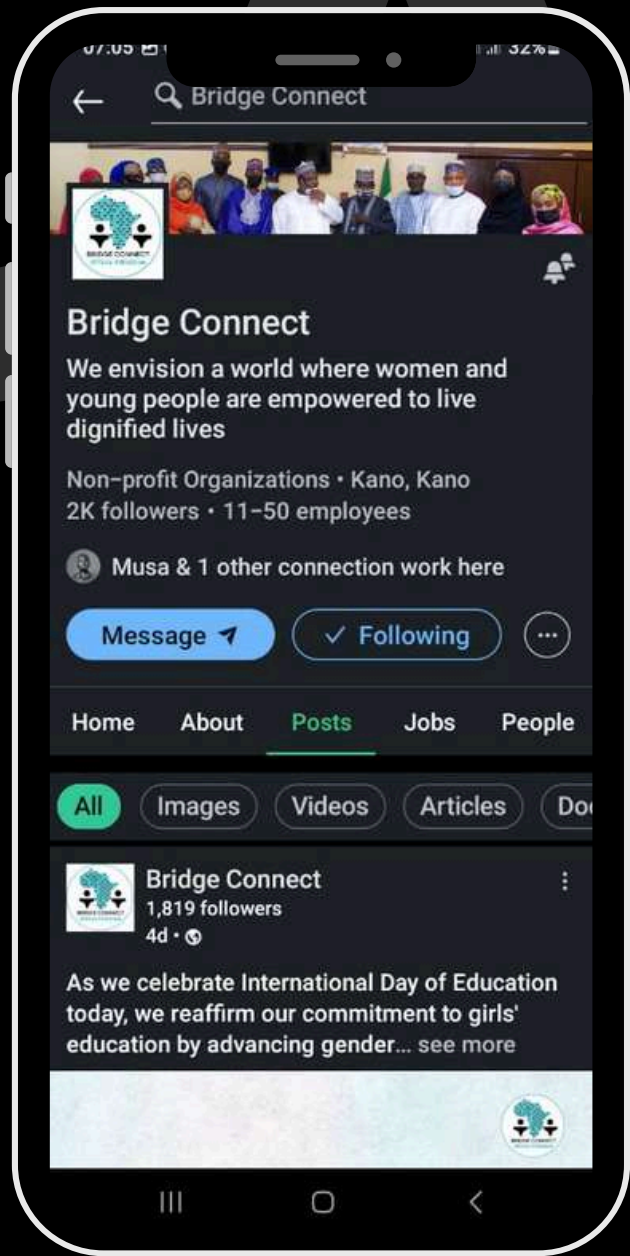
07:05 32%

Bridge Connect

BRIDGE CONNECT

Bridge Connect

We envision a world where women and young people are empowered to live dignified lives

Non-profit Organizations • Kano, Kano
2K followers • 11-50 employees

Musa & 1 other connection work here

Message

✓ Following

Home About Posts Jobs People

All Images Videos Articles Do

Bridge Connect
1,819 followers
4d •

As we celebrate International Day of Education today, we reaffirm our commitment to girls' education by advancing gender... see more

BRIDGE CONNECT